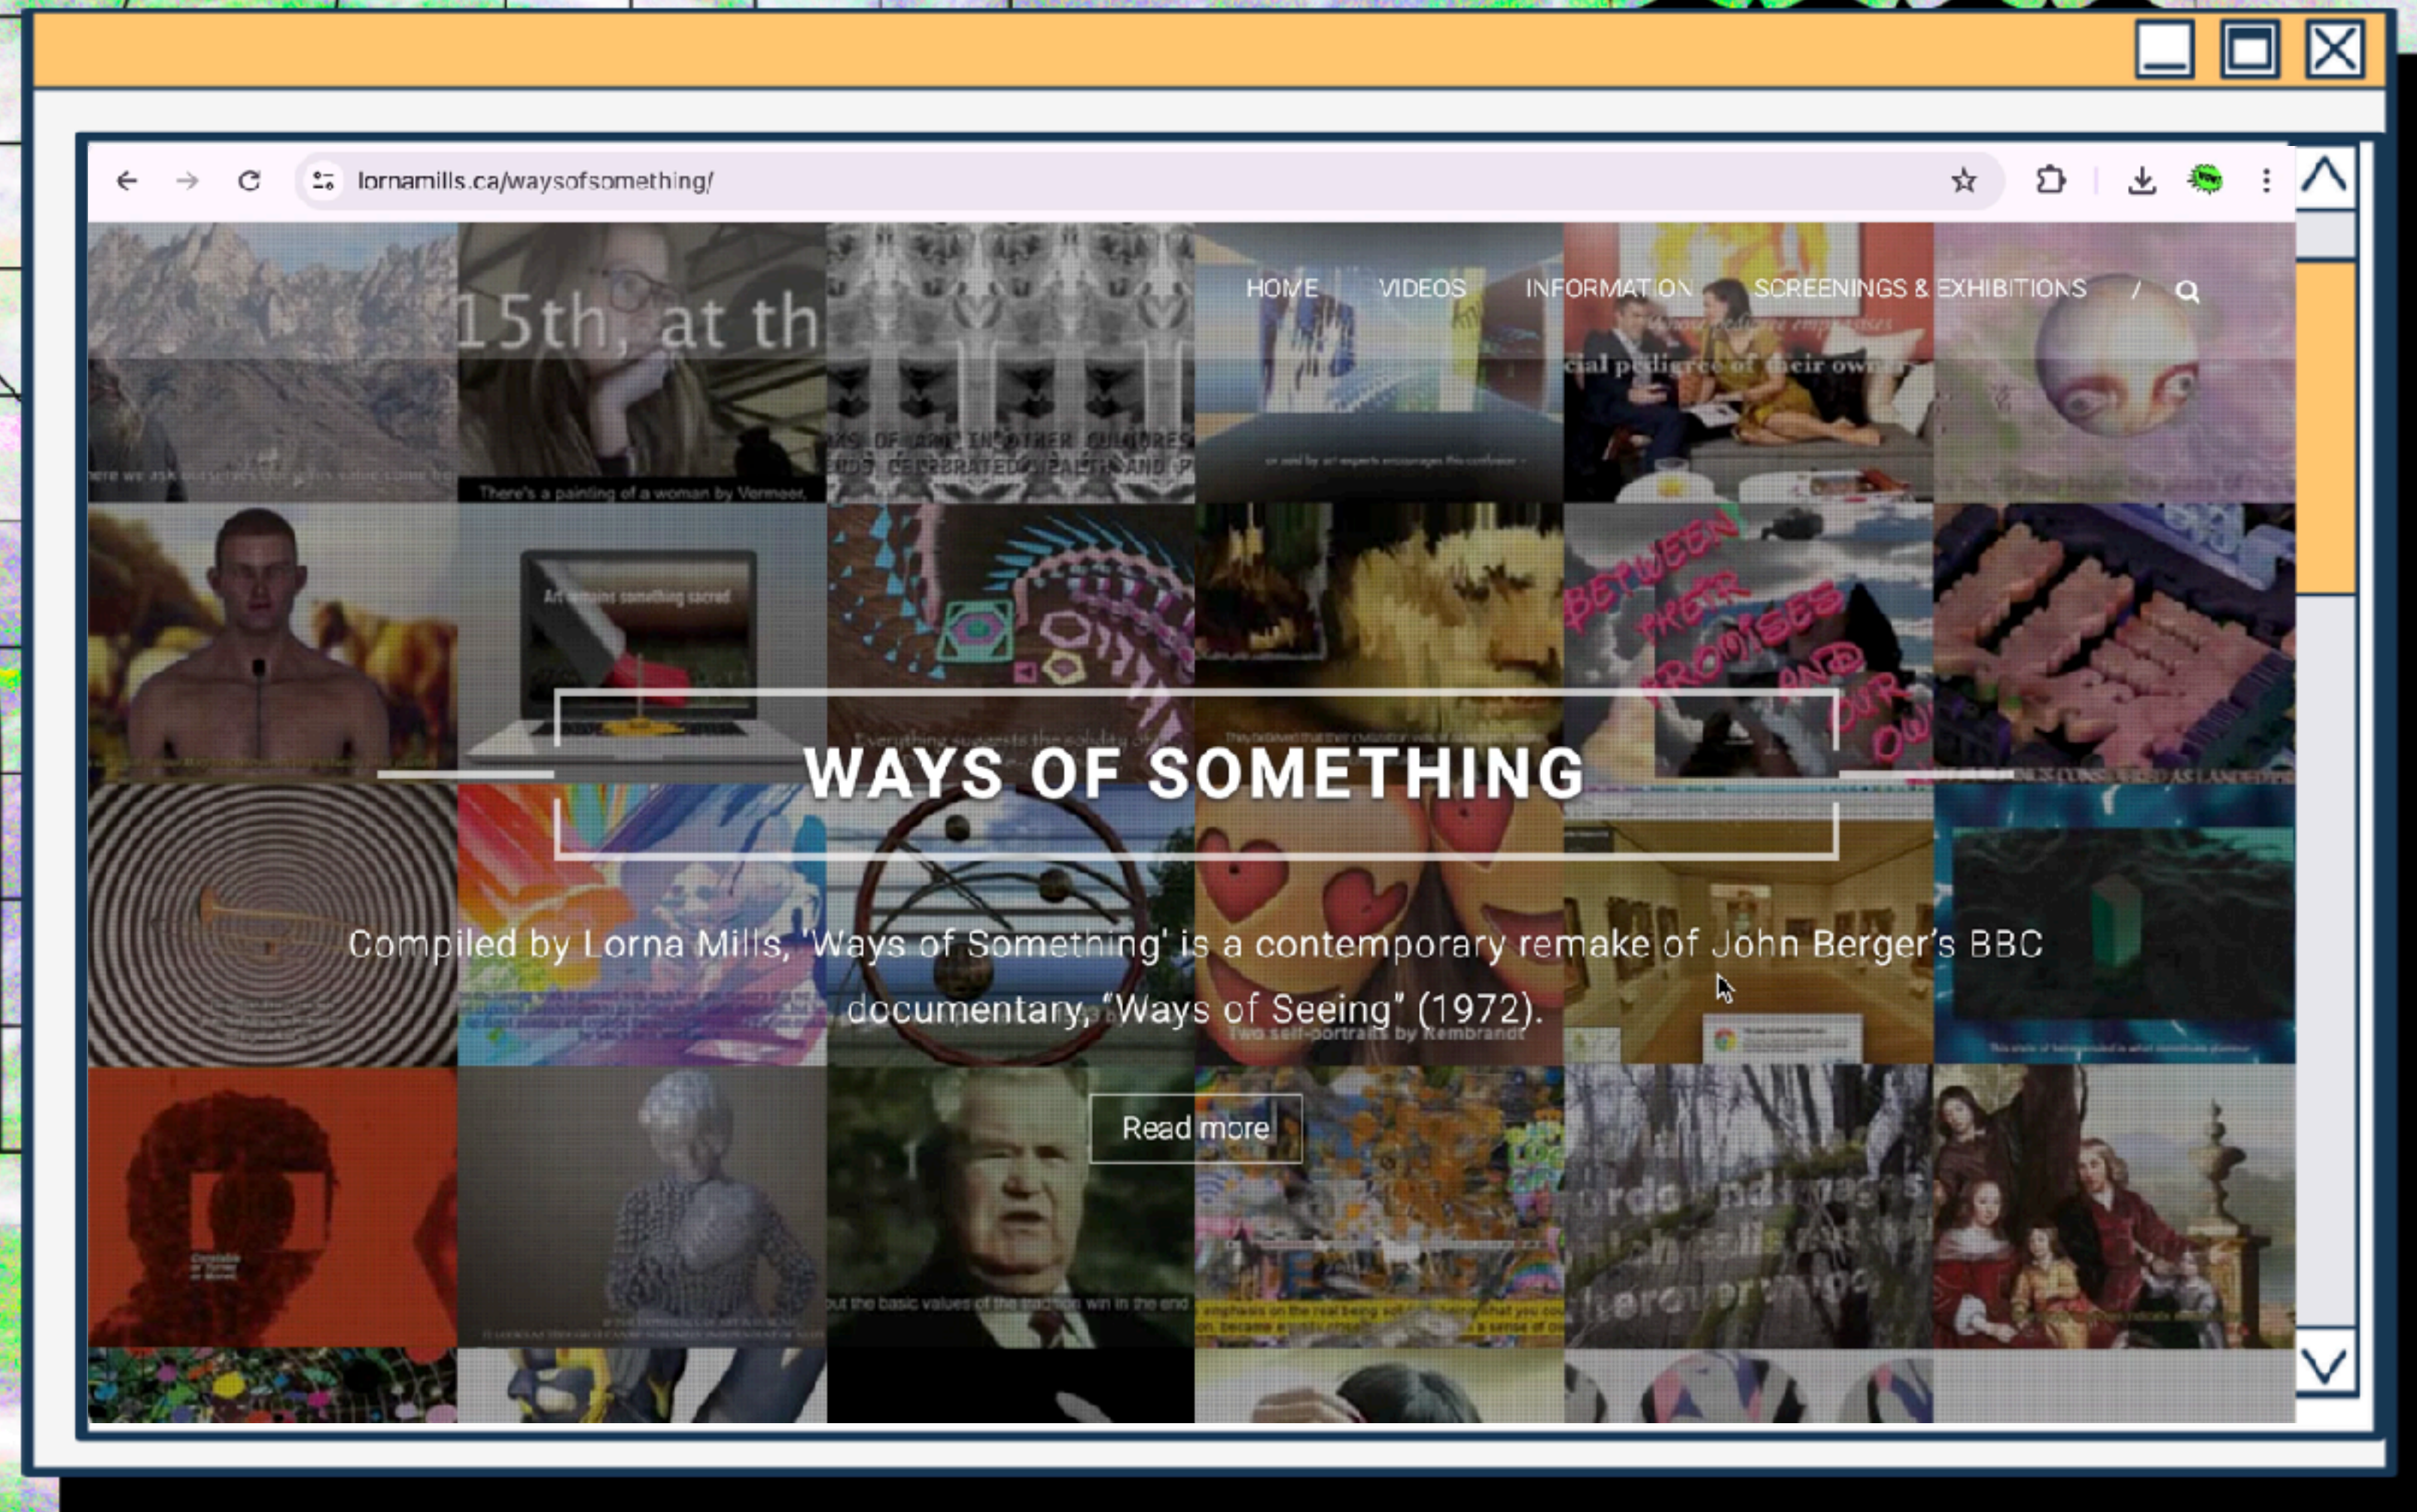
lornamills.ca/waysofsomething/

HOME VIDEOS INFORMATION SCREENINGS & EXHIBITIONS /

15th, at th

There's a painting of a woman by Vermeer,

cial pedigree of their own

Art remains something sacred

BETWEEN THEIR PROMISES AND OUR OWN

WAYS OF SOMETHING

Compiled by Lorna Mills, 'Ways of Something' is a contemporary remake of John Berger's BBC documentary, "Ways of Seeing" (1972).

Two self-portraits by Rembrandt

Read more

but the basic values of the tradition win in the end